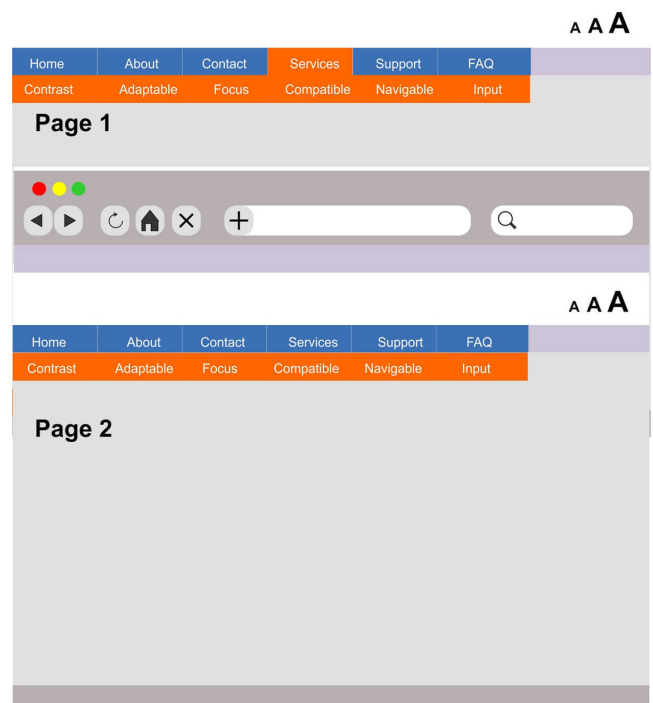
A A A

Home | About | Contact | Services | Support | FAQ

Contrast | Adaptable | Focus | Compatible | Navigable | Input

Page 1

A A A

Home | About | Contact | Services | Support | FAQ

Contrast | Adaptable | Focus | Compatible | Navigable | Input

Page 2